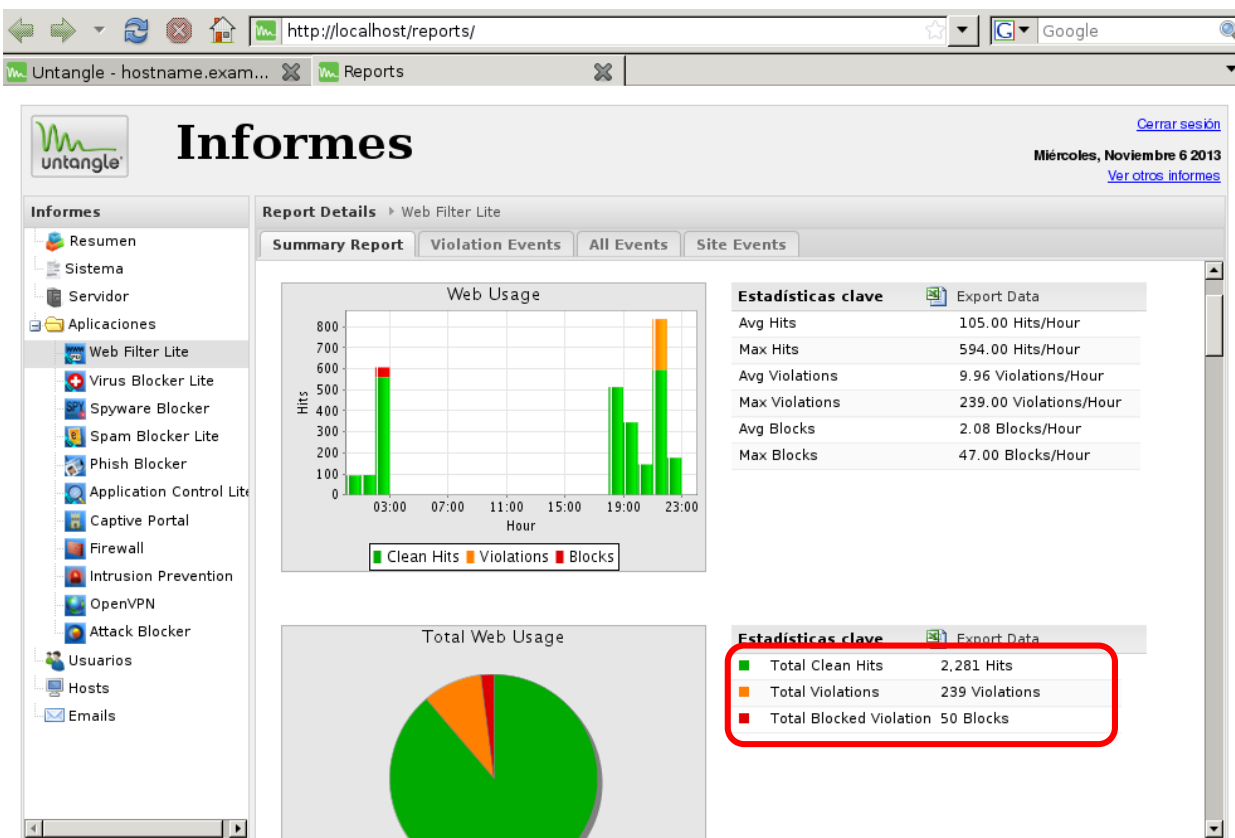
http://localhost/reports/

Google

Untangle - hostname.exam...

Reports

untangle

Informes

Cerrar sesión

Miércoles, Noviembre 6 2013

Ver otros informes

Informes

Resumen
Sistema
Servidor
Aplicaciones
Web Filter Lite
Virus Blocker Lite
Spyware Blocker
Spam Blocker Lite
Phish Blocker
Application Control Lite
Captive Portal
Firewall
Intrusion Prevention
OpenVPN
Attack Blocker
Usuarios
Hosts
Emails

Report Details ▸ Web Filter Lite

Summary Report | Violation Events | All Events | Site Events

Web Usage

800
700
600
500
400
300
200
100
0

Hits

03:00 07:00 11:00 15:00 19:00 23:00

Hour

Clean Hits Violations Blocks

| Estadísticas clave | Export Data |
|---|---|
| Avg Hits | 105.00 Hits/Hour |
| Max Hits | 594.00 Hits/Hour |
| Avg Violations | 9.96 Violations/Hour |
| Max Violations | 239.00 Violations/Hour |
| Avg Blocks | 2.08 Blocks/Hour |
| Max Blocks | 47.00 Blocks/Hour |

Total Web Usage

| Estadísticas clave | Export Data |
|---|---|
| Total Clean Hits | 2,281 Hits |
| Total Violations | 239 Violations |
| Total Blocked Violation | 50 Blocks |